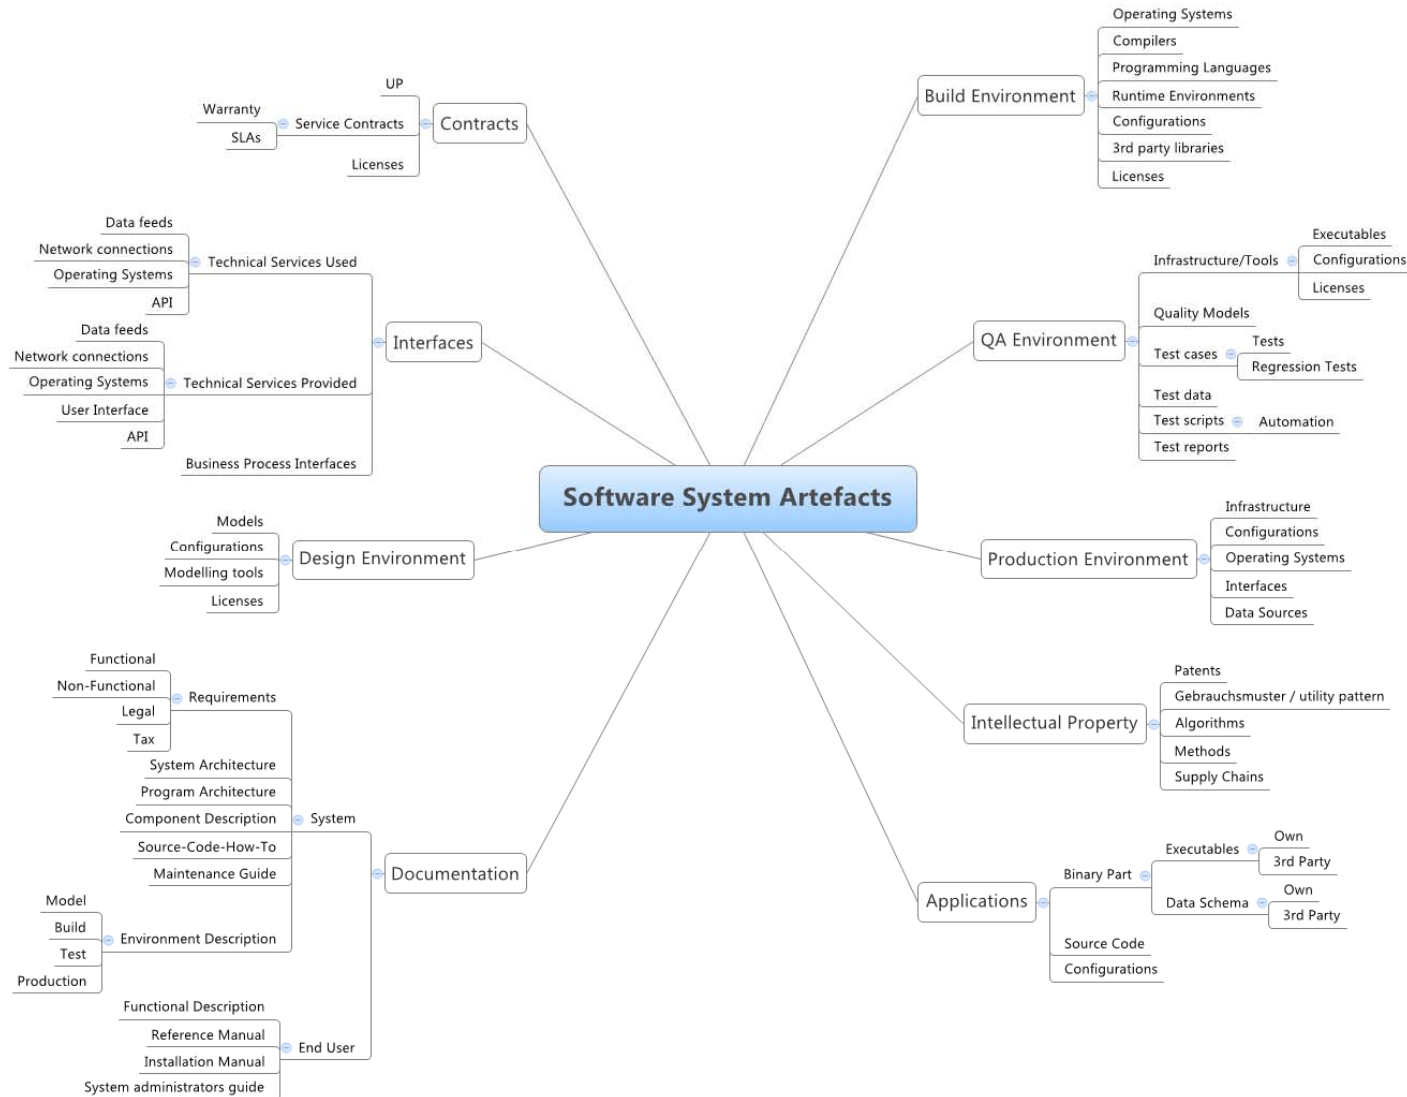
Software System Artefacts

Contracts
UP
Service Contracts
Warranty
SLAs
Licenses

Interfaces
Technical Services Used
Data feeds
Network connections
Operating Systems
API
Technical Services Provided
Data feeds
Network connections
Operating Systems
User Interface
API
Business Process Interfaces

Design Environment
Models
Configurations
Modelling tools
Licenses

Documentation
Requirements
Functional
Non-Functional
Legal
Tax
System
System Architecture
Program Architecture
Component Description
Source-Code-How-To
Maintenance Guide
Environment Description
Model
Build
Test
Production
End User
Functional Description
Reference Manual
Installation Manual
System administrators guide

Build Environment
Operating Systems
Compilers
Programming Languages
Runtime Environments
Configurations
3rd party libraries
Licenses

QA Environment
Infrastructure/Tools
Executables
Configurations
Licenses
Quality Models
Test cases
Tests
Regression Tests
Test data
Test scripts
Automation
Test reports

Production Environment
Infrastructure
Configurations
Operating Systems
Interfaces
Data Sources

Intellectual Property
Patents
Gebrauchsmuster / utility pattern
Algorithms
Methods
Supply Chains

Applications
Binary Part
Executables
Own
3rd Party
Data Schema
Own
3rd Party
Source Code
Configurations